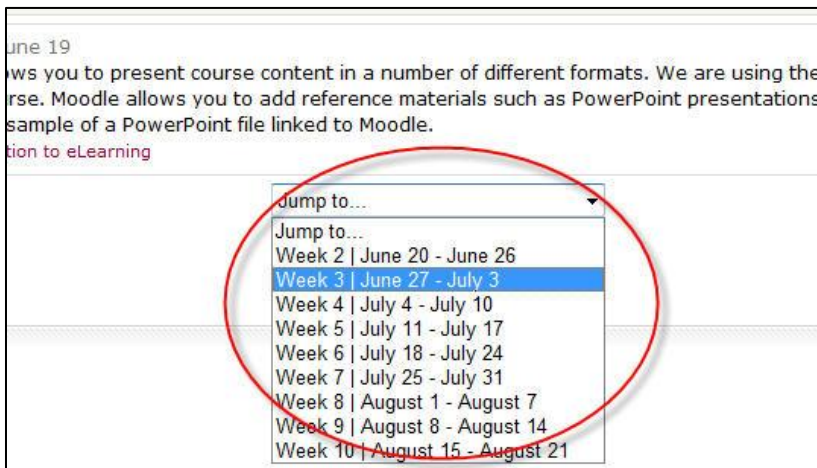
une 19
ws you to present course content in a number of different formats. We are using the rse. Moodle allows you to add reference materials such as PowerPoint presentations sample of a PowerPoint file linked to Moodle.
tion to eLearning

Jump to...
Jump to...
Week 2 | June 20 - June 26
Week 3 | June 27 - July 3
Week 4 | July 4 - July 10
Week 5 | July 11 - July 17
Week 6 | July 18 - July 24
Week 7 | July 25 - July 31
Week 8 | August 1 - August 7
Week 9 | August 8 - August 14
Week 10 | August 15 - August 21